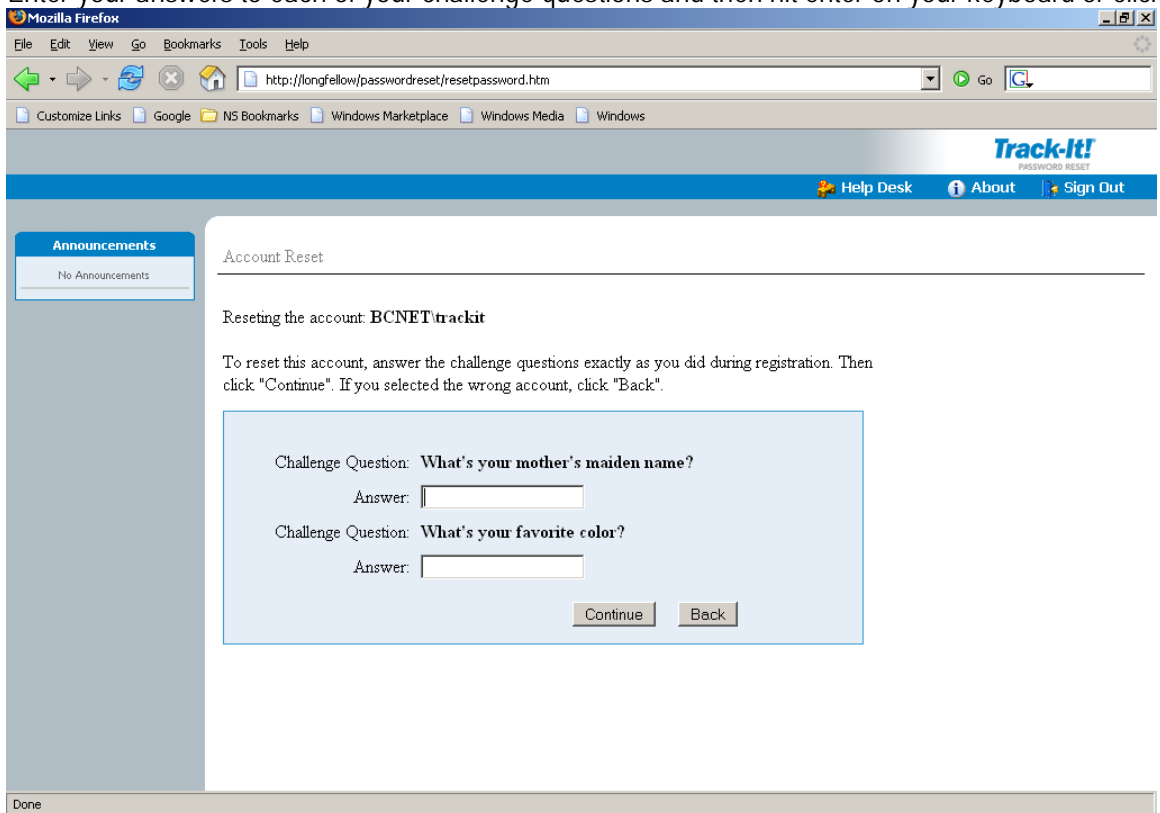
Enter your answers to each of your challenge questions and then hit enter on your keyboard or clic

Mozilla Firefox

File Edit View Go Bookmarks Tools Help

http://longfellow/passwordreset/resetpassword.htm

Go

Customize Links Google NS Bookmarks Windows Marketplace Windows Media Windows

Track-It!
PASSWORD RESET

Help Desk About Sign Out

Announcements

No Announcements

Account Reset

Reseting the account: BCNET\trackit

To reset this account, answer the challenge questions exactly as you did during registration. Then click "Continue". If you selected the wrong account, click "Back".

Challenge Question: What's your mother's maiden name?

Answer:

Challenge Question: What's your favorite color?

Answer:

Continue Back

Done